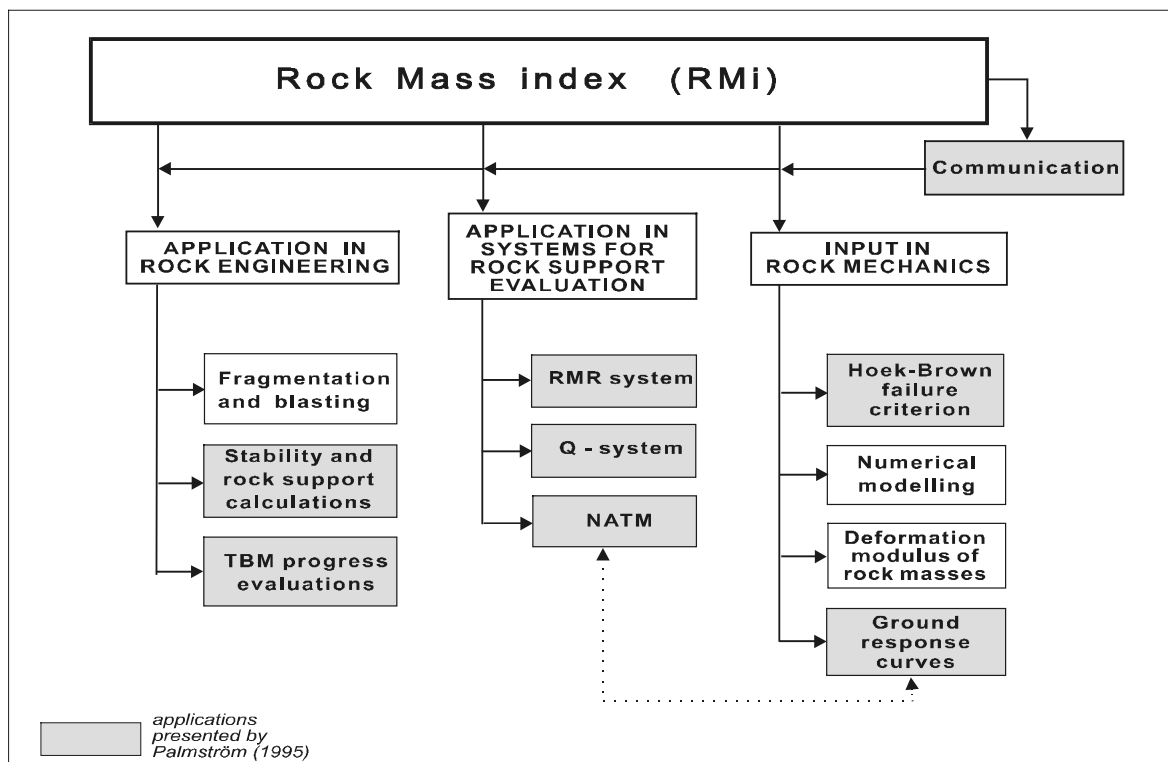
Rock Mass index (RMi)

Communication

APPLICATION IN ROCK ENGINEERING

Fragmentation and blasting

Stability and rock support calculations

TBM progress evaluations

APPLICATION IN SYSTEMS FOR ROCK SUPPORT EVALUATION

RMR system

Q - system

NATM

INPUT IN ROCK MECHANICS

Hoek-Brown failure criterion

Numerical modelling

Deformation modulus of rock masses

Ground response curves

applications presented by Palmström (1995)